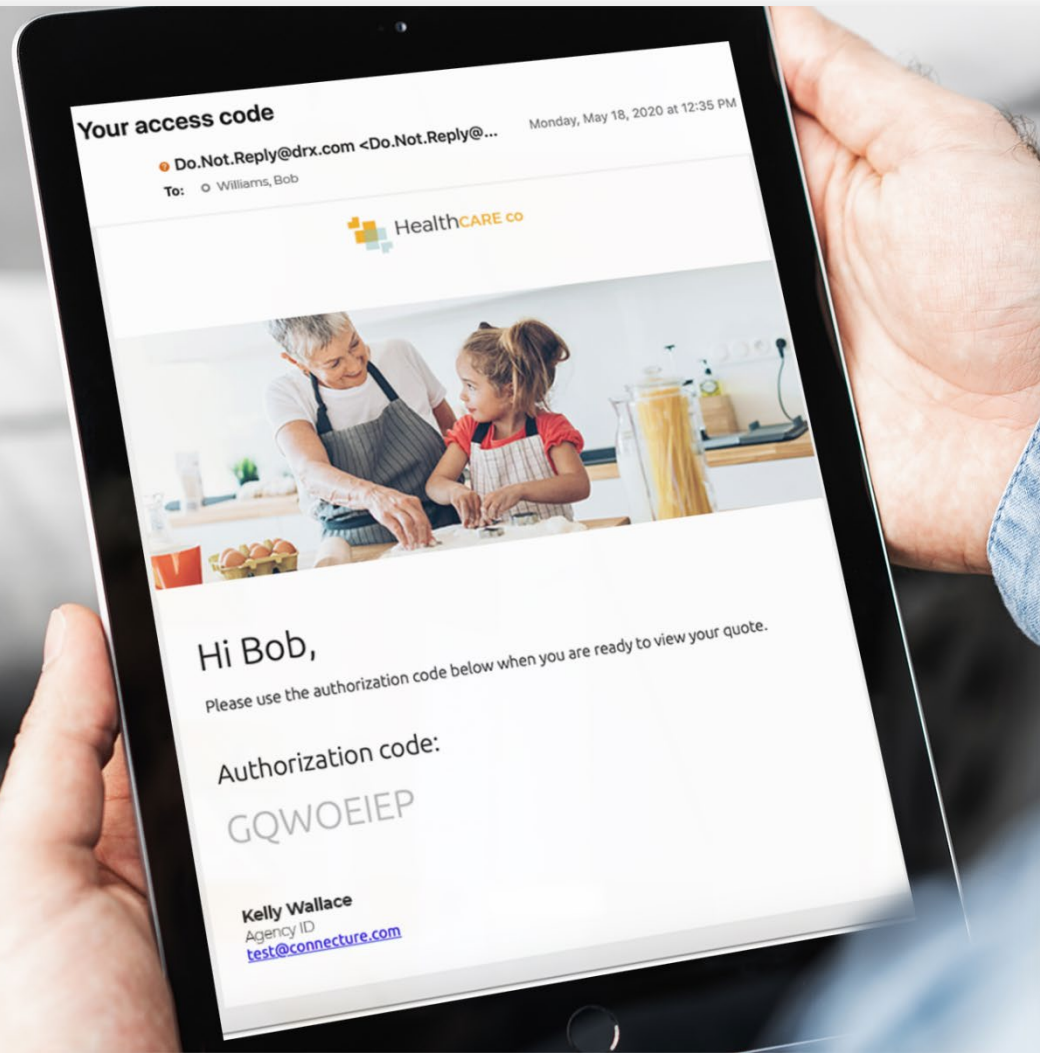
Your access code

Monday, May 18, 2020 at 12:35 PM

Do.Not.Reply@drx.com <Do.Not.Reply@...

To: Williams, Bob

HealthCARE co

Hi Bob,

Please use the authorization code below when you are ready to view your quote.

Authorization code:

GQWOEIEP

Kelly Wallace
Agency ID
test@connecture.com